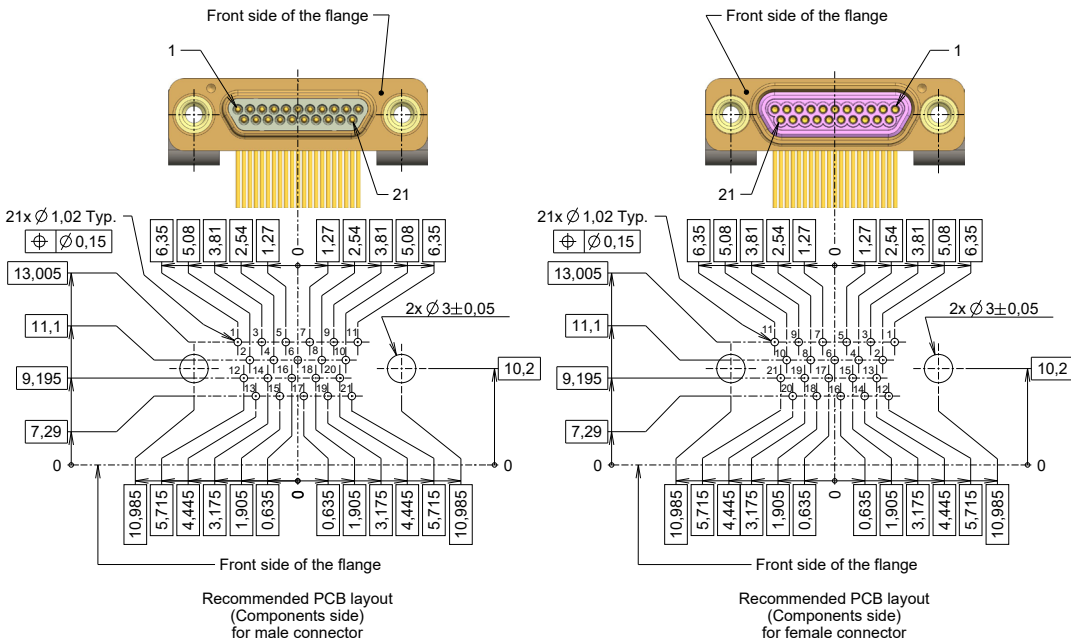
Front side of the flange

1

21

21x $\varnothing$ 1,02 Typ.

$\oplus$ $\varnothing$ 0,15

6,35 5,08 3,81 2,54 1,27 0 1,27 2,54 3,81 5,08 6,35

13,005

11,1

9,195

7,29

0

2x $\varnothing$ 3$\pm$0,05

10,2

0

1 3 5 7 9 11
2 4 6 8 10
12 14 16 18 20
13 15 17 19 21

10,985 5,715 4,445 3,175 1,905 0,635 0 0,635 1,905 3,175 4,445 5,715 10,985

Front side of the flange

Recommended PCB layout
(Components side)
for male connector

Front side of the flange

1

21

21x $\varnothing$ 1,02 Typ.

$\oplus$ $\varnothing$ 0,15

6,35 5,08 3,81 2,54 1,27 0 1,27 2,54 3,81 5,08 6,35

13,005

11,1

9,195

7,29

0

2x $\varnothing$ 3$\pm$0,05

10,2

0

11 9 7 5 3 1
10 8 6 4 2
21 19 17 15 13
20 18 16 14 12

10,985 5,715 4,445 3,175 1,905 0,635 0 0,635 1,905 3,175 4,445 5,715 10,985

Front side of the flange

Recommended PCB layout
(Components side)
for female connector